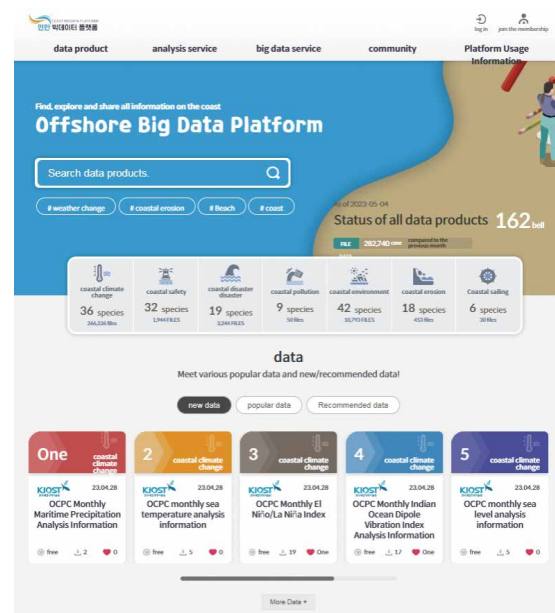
COAST BIGDATA PLATFORM
연안 빅데이터 플랫폼

log in
join the membership

data product
analysis service
big data service
community
Platform Usage Information

Find, explore and share all information on the coast
Offshore Big Data Platform

Search data products.

# weather change
# coastal erosion
# Beach
# coast

As of 2023-05-04
Status of all data products 162 bell

FILE 282,740 case compared to the previous month

coastal climate change
36 species
266,236 FILES

coastal safety
32 species
1,944 FILES

coastal disaster disaster
19 species
3,244 FILES

coastal pollution
9 species
50 files

coastal environment
42 species
10,793 FILES

coastal erosion
18 species
453 files

Coastal sailing
6 species
30 files

data
Meet various popular data and new/recommended data!

new data
popular data
Recommended data

One
coastal climate change
KIOST
23.04.28
OCPC Monthly Maritime Precipitation Analysis Information
free 2 0

2
coastal climate change
KIOST
23.04.28
OCPC monthly sea temperature analysis information
free 5 0

3
coastal climate change
KIOST
23.04.28
OCPC Monthly El Niño/La Niña Index
free 19 One

4
coastal climate change
KIOST
23.04.28
OCPC Monthly Indian Ocean Dipole Vibration Index Analysis Information
free 17 One

5
coastal climate change
KIOST
23.04.28
OCPC monthly sea level analysis information
free 5 0

More Data +